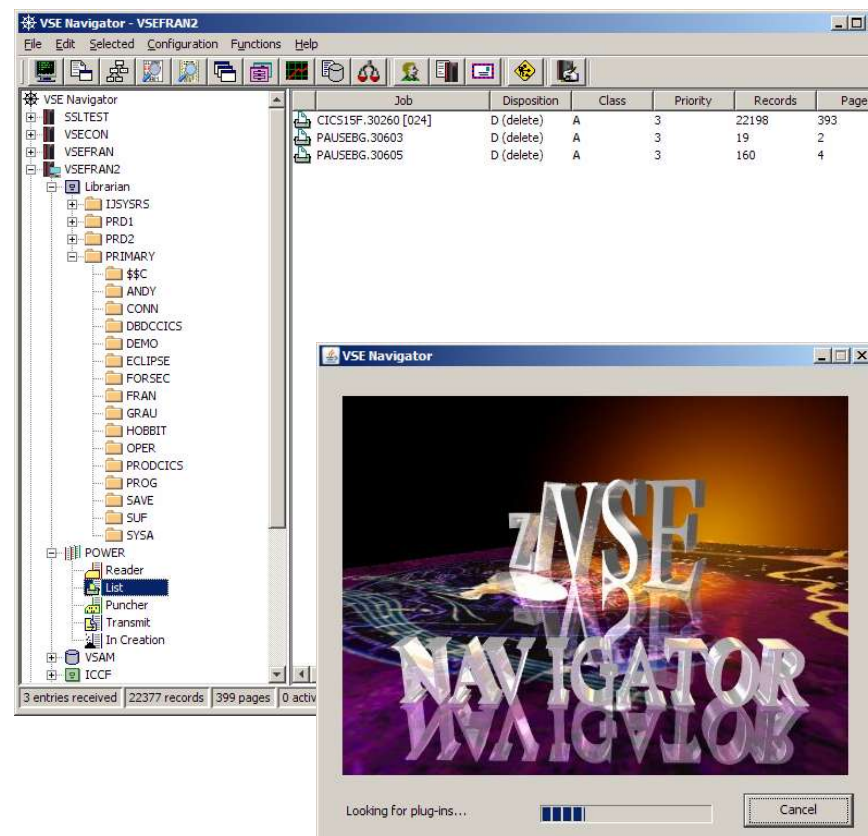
VSE Navigator - VSEFRAN2

File Edit Selected Configuration Functions Help

VSE Navigator
SSLTEST
VSECON
VSEFRAN
VSEFRAN2
Librarian
IJSYSRS
PRD1
PRD2
PRIMARY
$$C
ANDY
CONN
DBDCCICS
DEMO
ECLIPSE
FORSEC
FRAN
GRAU
HOBBIT
OPER
PRODCICS
PROG
SAVE
SUF
SYSA
POWER
Reader
List
Puncher
Transmit
In Creation
VSAM
ICCF

| Job | Disposition | Class | Priority | Records | Page |
|---|---|---|---|---|---|
| CICS15F.30260 [024] | D (delete) | A | 3 | 22198 | 393 |
| PAUSEBG.30603 | D (delete) | A | 3 | 19 | 2 |
| PAUSEBG.30605 | D (delete) | A | 3 | 160 | 4 |

3 entries received | 22377 records | 399 pages | 0 activ

VSE Navigator

z/VSE
NAVIGATOR

Looking for plug-ins...

Cancel